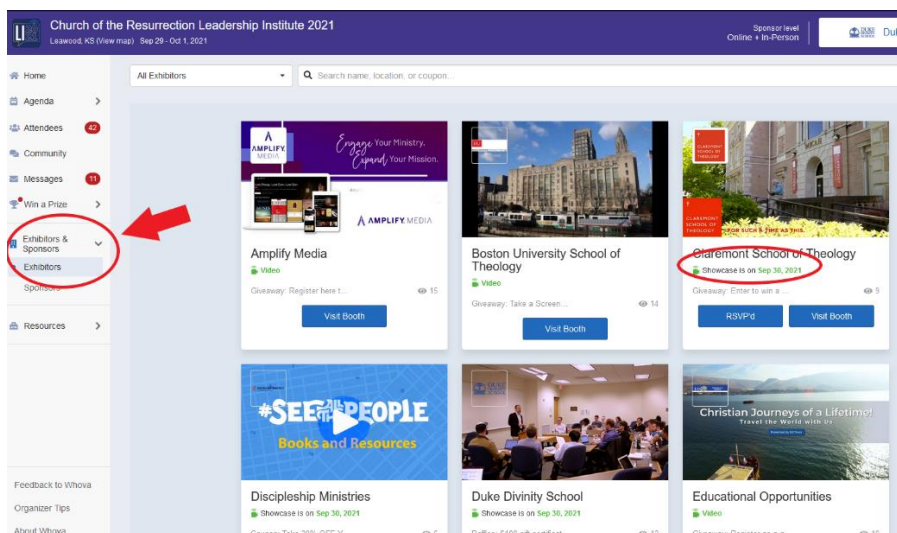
LI Church of the Resurrection Leadership Institute 2021
Leawood, KS (View map) Sep 29 - Oct 1, 2021

Sponsor level
Online + In-Person

Dul

Home
Agenda
Attendees 42
Community
Messages 11
Win a Prize
Exhibitors & Sponsors
Exhibitors
Sponsors
Resources

Feedback to Whova
Organizer Tips
About Whova

All Exhibitors
Search name, location, or coupon...

AMPLIFY MEDIA
Engage Your Ministry. Expand Your Mission.
AMPLIFY MEDIA
Amplify Media
Video
Giveaway: Register here t...
15
Visit Booth

Boston University School of Theology
Video
Giveaway: Take a Screen...
14
Visit Booth

CLAREMONT SCHOOL OF THEOLOGY
FOR SUCH A TIME AS THIS.
Claremont School of Theology
Showcase is on Sep 30, 2021
Giveaway: Enter to win a...
9
RSVP'd
Visit Booth

#SEE PEOPLE
Books and Resources
Discipleship Ministries
Showcase is on Sep 30, 2021
Coupon: Take 20% OFF Y...
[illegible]

Duke Divinity School
Showcase is on Sep 30, 2021
Raffle: $100 gift certificat...
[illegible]

Christian Journeys of a Lifetime!
Travel the World with Us
Educational Opportunities
Video
Giveaway: Register as a...
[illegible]